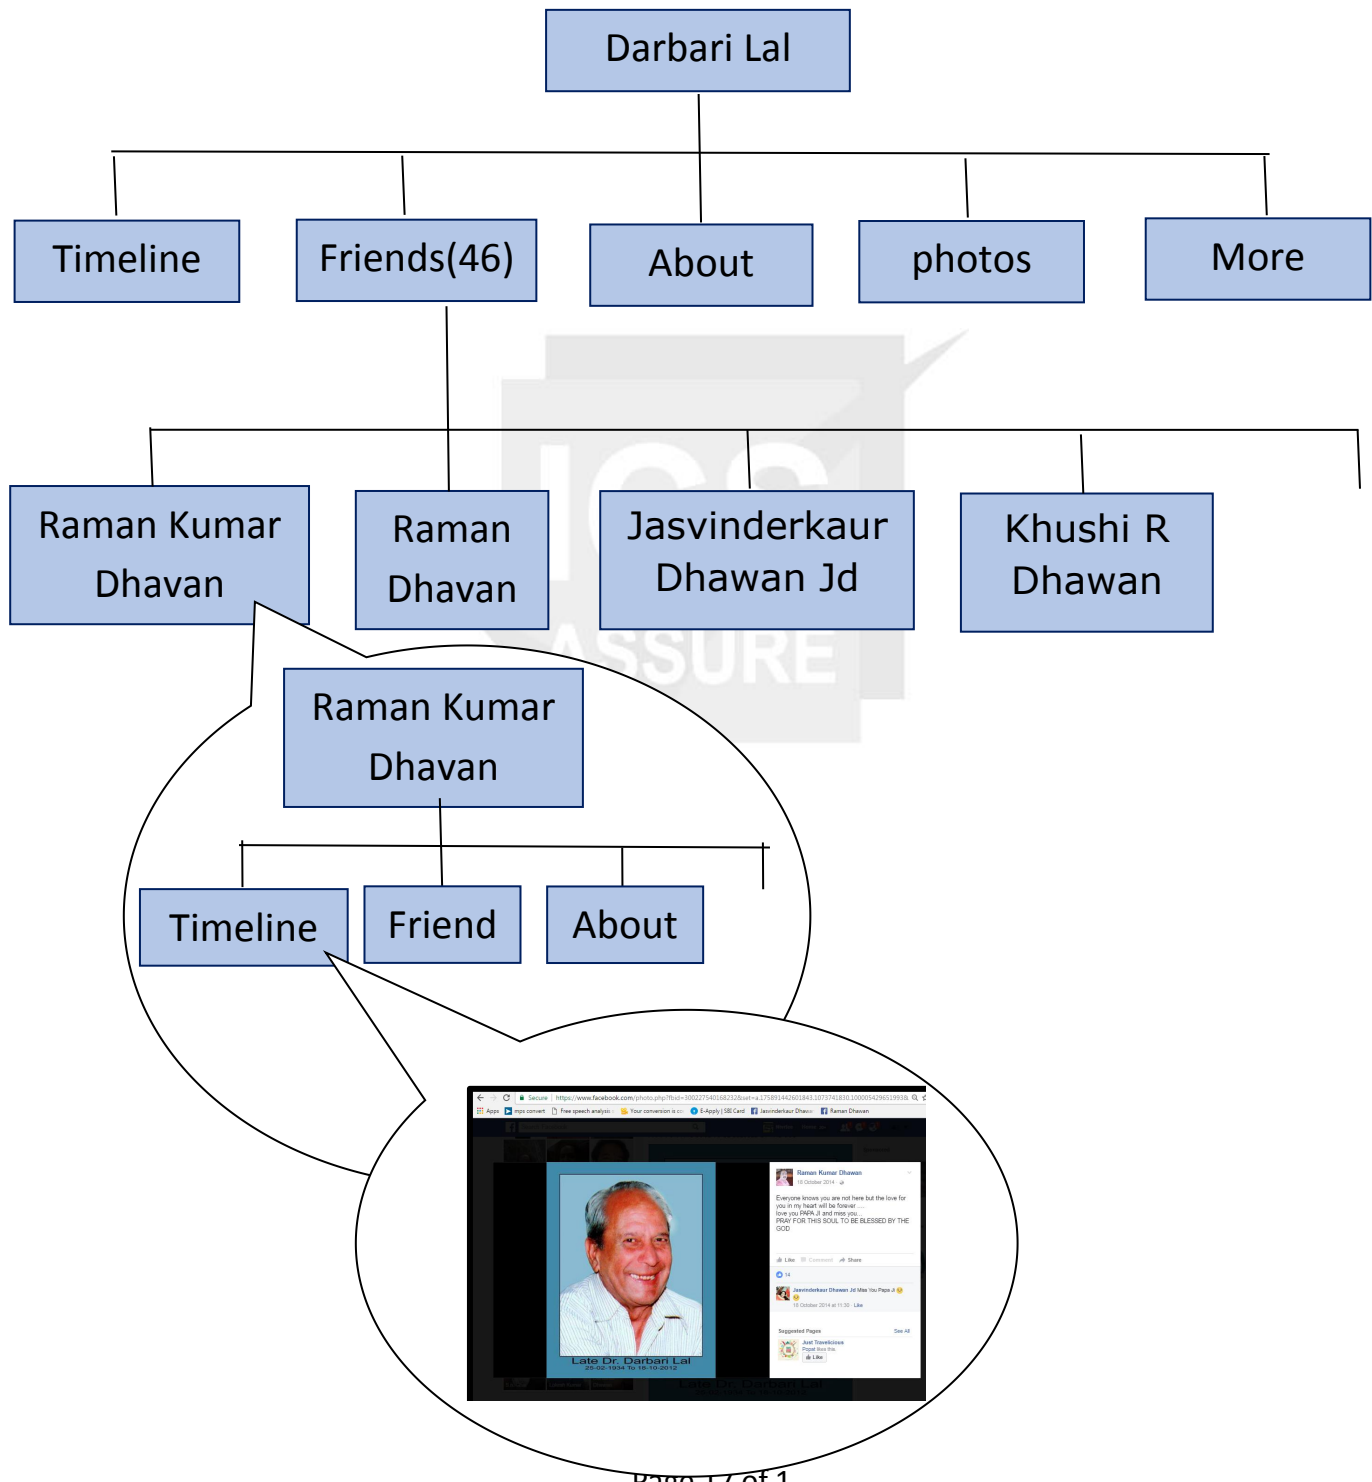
Darbari Lal

Timeline

Friends(46)

About

photos

More

Raman Kumar Dhavan

Raman Dhavan

Jasvinderkaur Dhawan Jd

Khushi R Dhawan

Raman Kumar Dhavan

Timeline

Friend

About

Secure https://www.facebook.com/photo.php?fbid=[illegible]

Apps mps convert Free speech analysis Your conversion is E-Apply | SBI Card Jasvinderkaur Dhawan Raman Dhawan

Raman Kumar Dhawan
10 October 2014

Everyone knows you are not here but the love for you in my heart will be forever ....
love you PAPA JI and miss you...
PRAY FOR THIS SOUL TO BE BLESSED BY THE GOD

Like Comment Share

14

Jasvinderkaur Dhawan Jd Miss You Papa Ji
10 October 2014 at 11:30 · Like

Suggested Pages See All

Just Travelicious
Like

Late Dr. Darbari Lal
25-02-1934 to 18-10-2012

Page 1 of 1